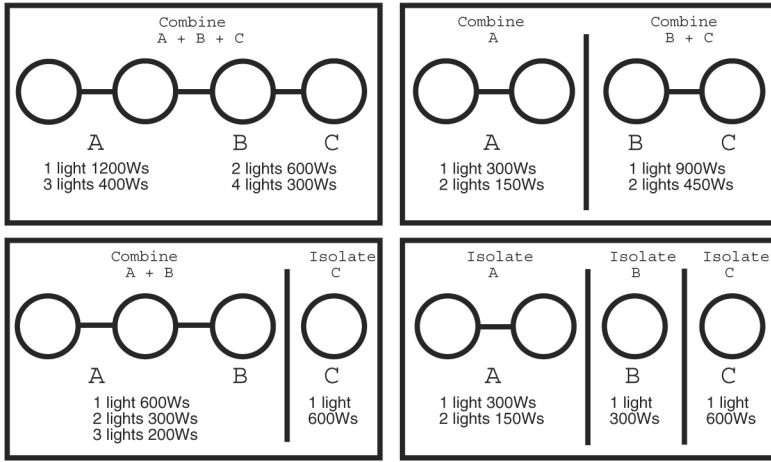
Combine
A + B + C

A
1 light 1200Ws
3 lights 400Ws

B C
2 lights 600Ws
4 lights 300Ws

Combine
A

A
1 light 300Ws
2 lights 150Ws

Combine
B + C

B C
1 light 900Ws
2 lights 450Ws

Combine
A + B

A B
1 light 600Ws
2 lights 300Ws
3 lights 200Ws

Isolate
C

C
1 light
600Ws

Isolate
A

A
1 light 300Ws
2 lights 150Ws

Isolate
B

B
1 light
300Ws

Isolate
C

C
1 light
600Ws